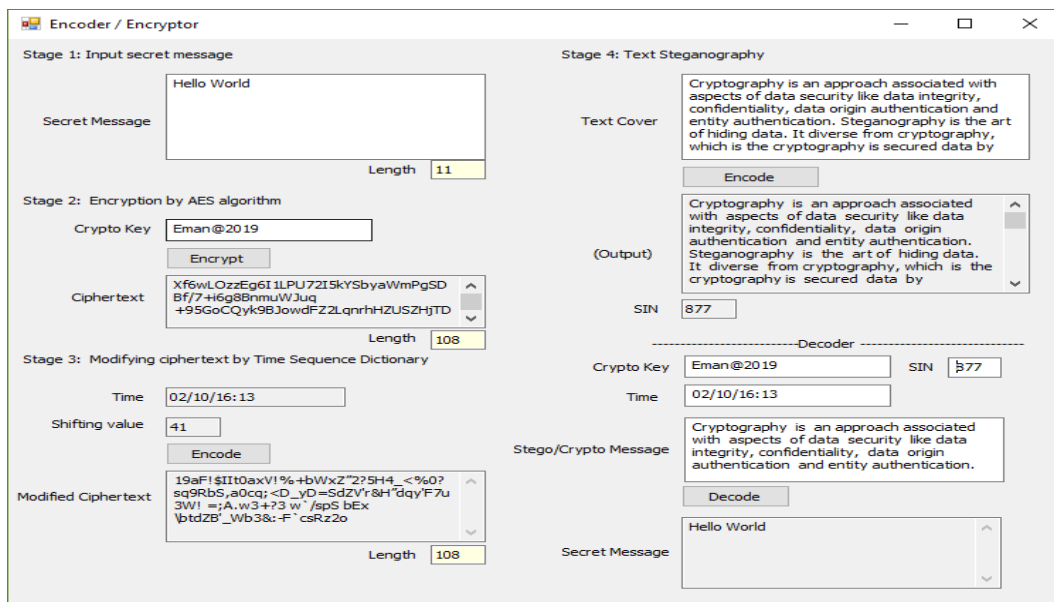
Encoder / Encryptor

Stage 1: Input secret message

Secret Message

Hello World

Length 11

Stage 2: Encryption by AES algorithm

Crypto Key Eman@2019

Encrypt

Ciphertext

Xf6wLOzzEg6I1LPU72I5kYSbyaWmPgSD Bf/7+i6g8BnmuWJuq +95GoCQyk9BJowdFZ2LqnrhHZUSZHjTD

Length 108

Stage 3: Modifying ciphertext by Time Sequence Dictionary

Time 02/10/16:13

Shifting value 41

Encode

Modified Ciphertext

19aF!$It0axV!%+bWxZ"2?5H4_<%0? sq9RbS,a0cq;<D_yD=SdZV'r&H"dqy'F7u 3W! =;A.w3+?3 w`/spS bEx \btdZB'_Wb3&:-F`csRz2o

Length 108

Stage 4: Text Steganography

Text Cover

Cryptography is an approach associated with aspects of data security like data integrity, confidentiality, data origin authentication and entity authentication. Steganography is the art of hiding data. It diverse from cryptography, which is the cryptography is secured data by

Encode

(Output)

Cryptography is an approach associated with aspects of data security like data integrity, confidentiality, data origin authentication and entity authentication. Steganography is the art of hiding data. It diverse from cryptography, which is the cryptography is secured data by

SIN 877

----------------------------Decoder ----------------------------

Crypto Key Eman@2019 SIN 877

Time 02/10/16:13

Stego/Crypto Message

Cryptography is an approach associated with aspects of data security like data integrity, confidentiality, data origin authentication and entity authentication.

Decode

Secret Message

Hello World